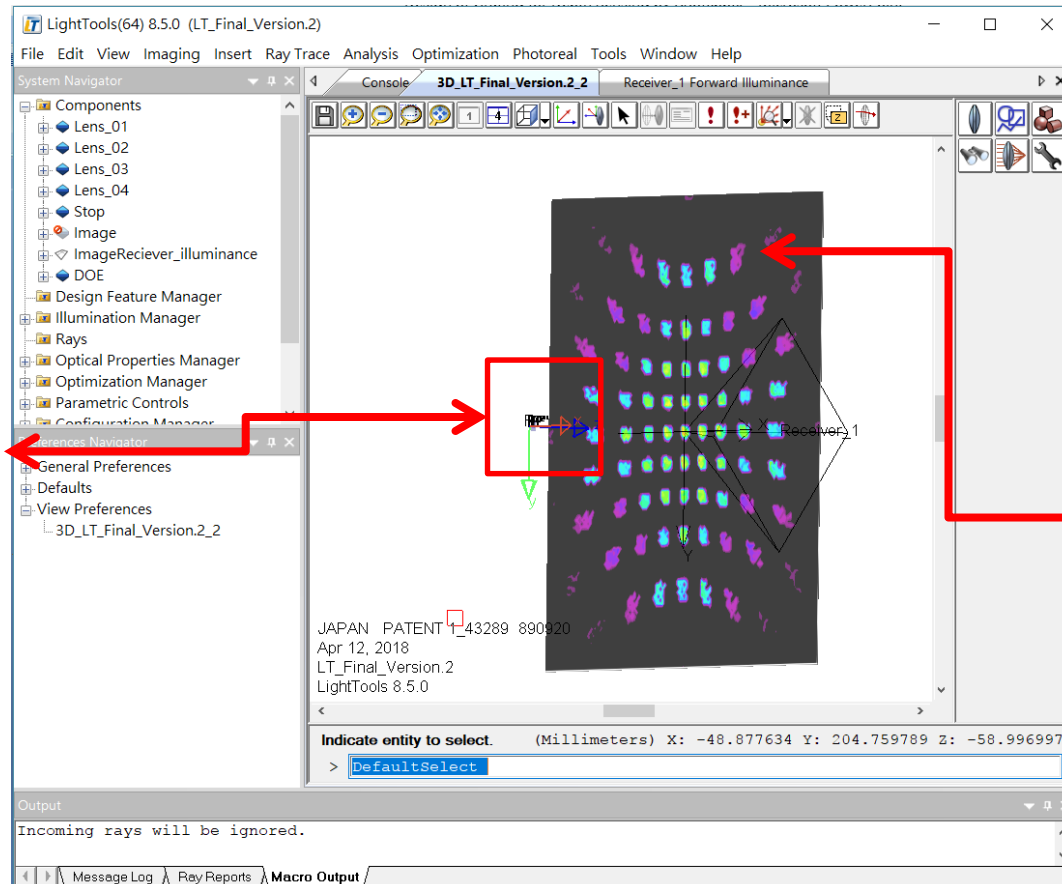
LightTools(64) 8.5.0 (LT_Final_Version.2)

File Edit View Imaging Insert Ray Trace Analysis Optimization Photoreal Tools Window Help

System Navigator

Components
Lens_01
Lens_02
Lens_03
Lens_04
Stop
Image
ImageReciever_illuminance
DOE
Design Feature Manager
Illumination Manager
Rays
Optical Properties Manager
Optimization Manager
Parametric Controls
Configuration Manager

Preferences Navigator

General Preferences
Defaults
View Preferences
3D_LT_Final_Version.2_2

Console 3D_LT_Final_Version.2_2 Receiver_1 Forward Illuminance

X
Y
Receiver_1
X
Y

JAPAN PATENT 1_43289 890920
Apr 12, 2018
LT_Final_Version.2
LightTools 8.5.0

Indicate entity to select. (Millimeters) X: -48.877634 Y: 204.759789 Z: -58.996997

> DefaultSelect

Output

Incoming rays will be ignored.

Message Log Ray Reports Macro Output